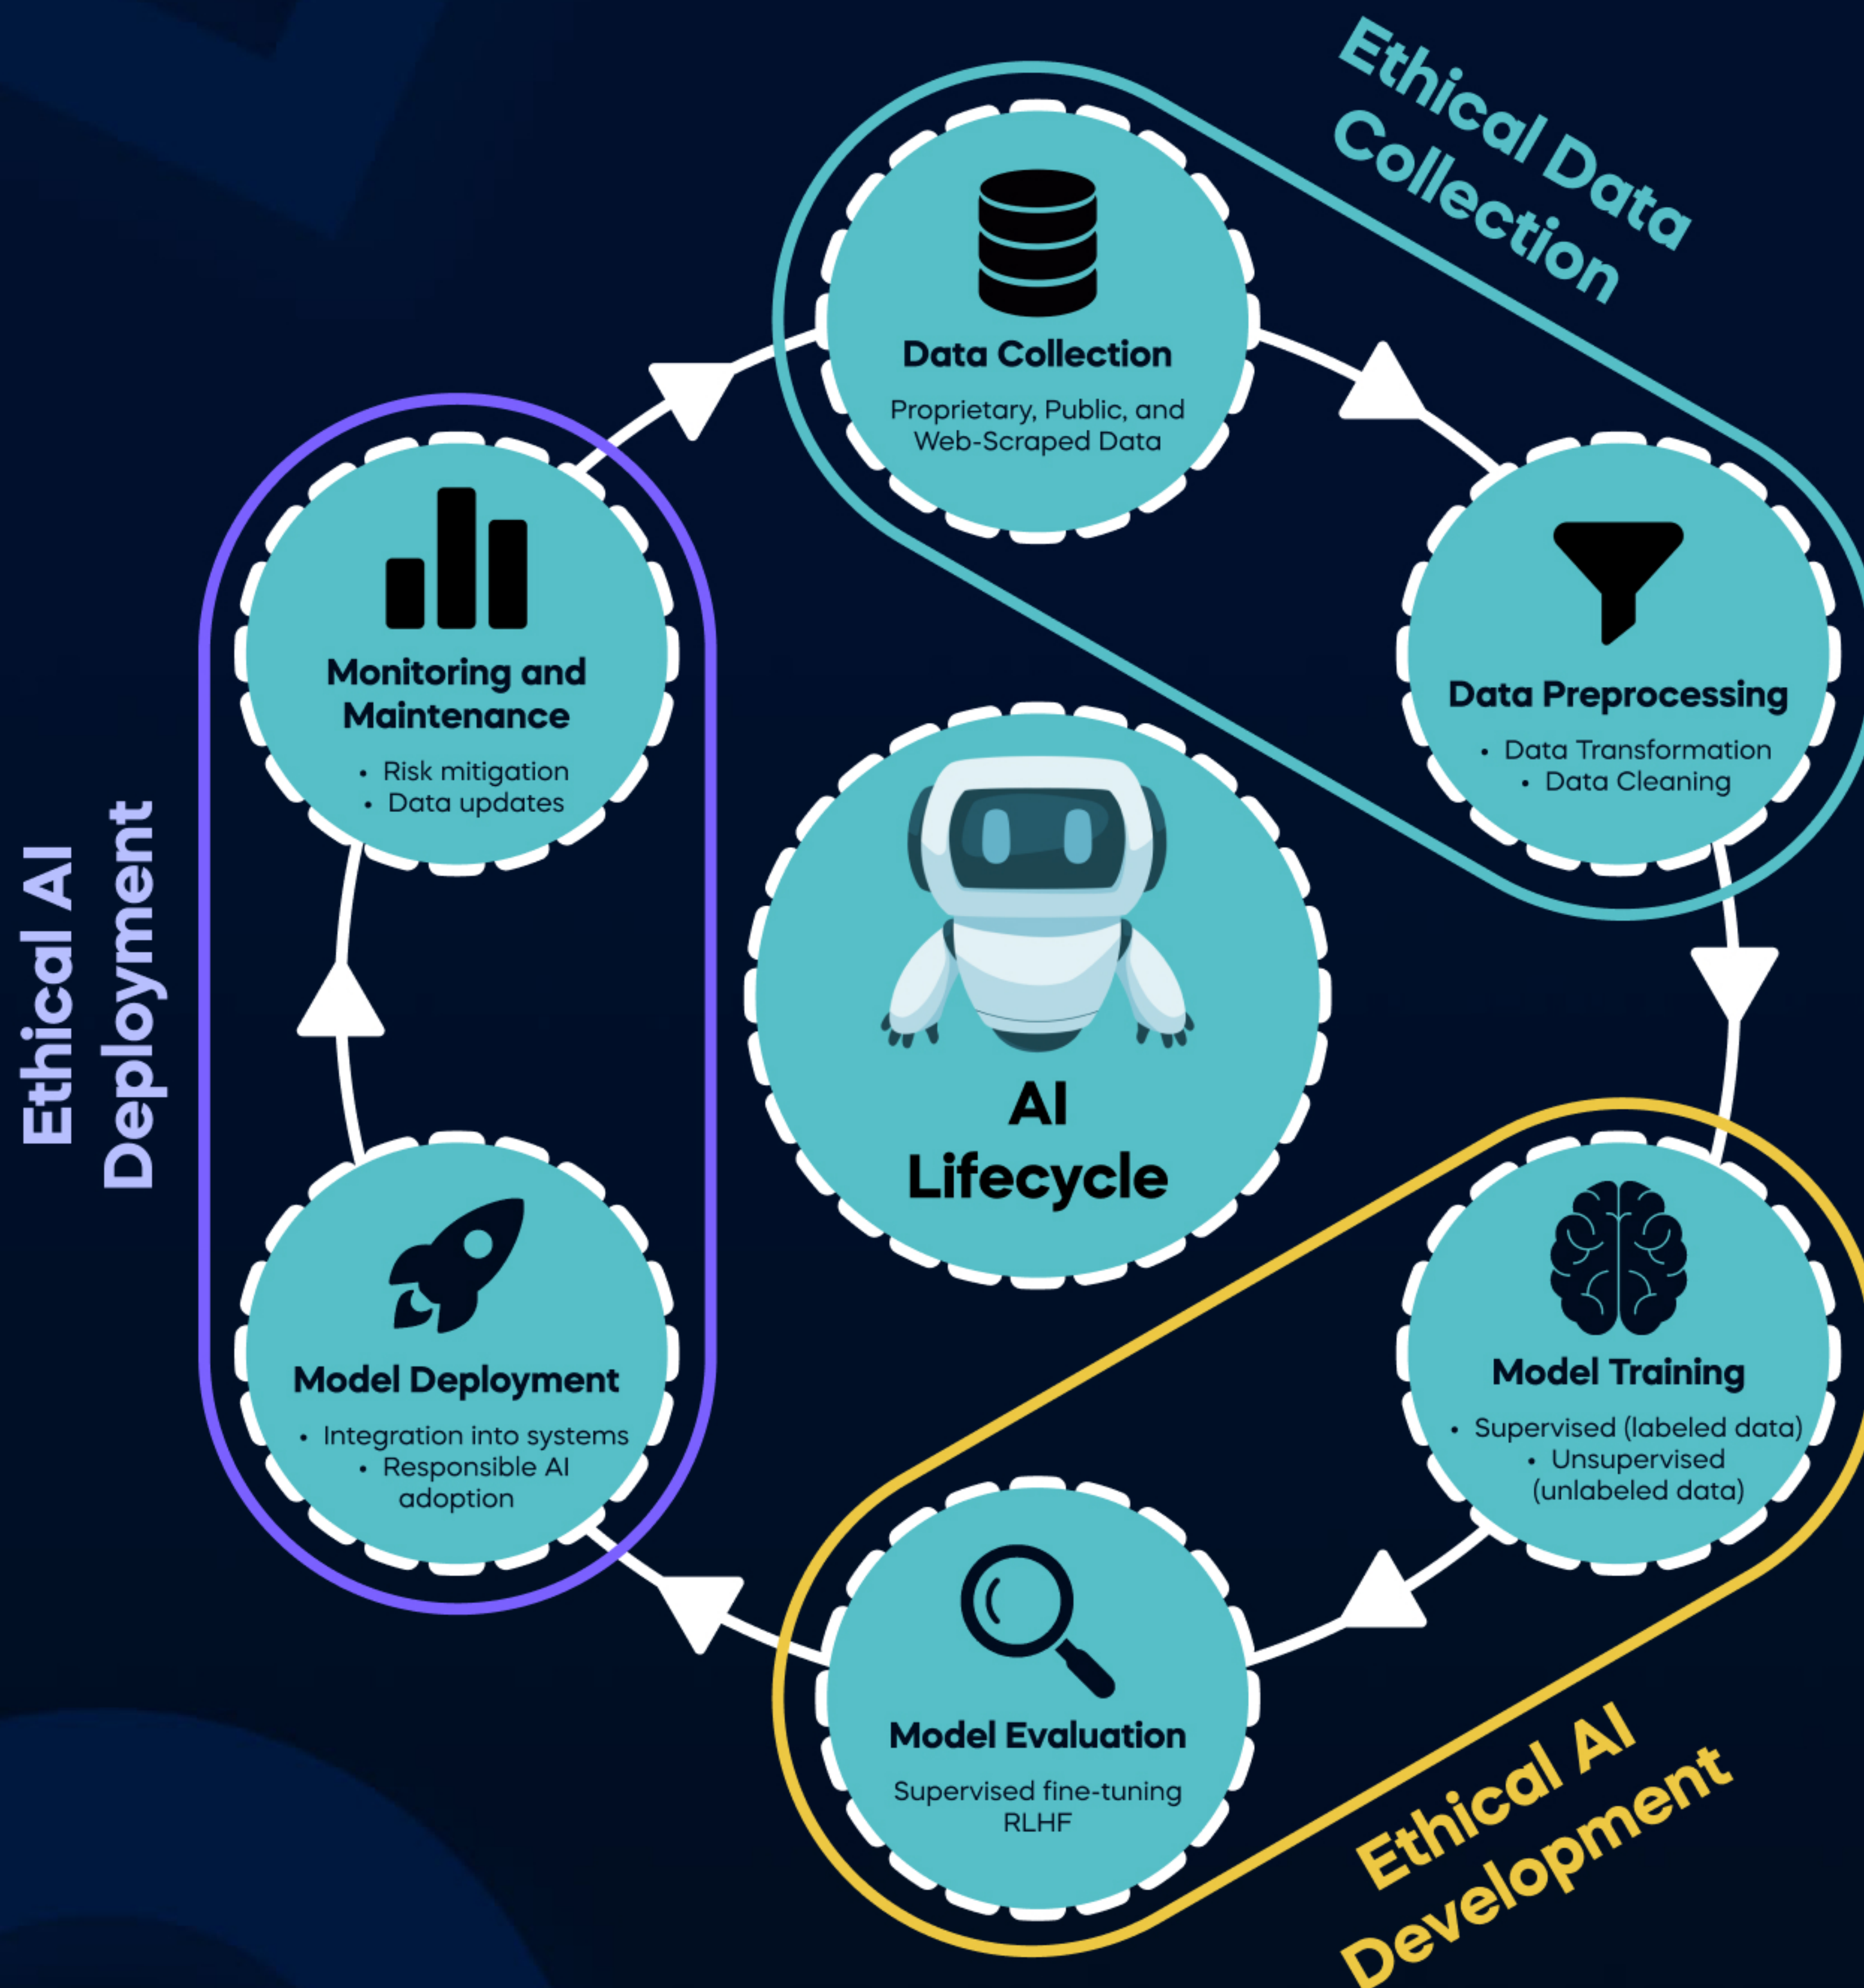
Ethical Data Collection

Data Collection

Proprietary, Public, and Web-Scraped Data

Data Preprocessing

• Data Transformation
• Data Cleaning

Model Training

• Supervised (labeled data)
• Unsupervised (unlabeled data)

Model Evaluation

Supervised fine-tuning RLHF

Ethical AI Development

Model Deployment

• Integration into systems
• Responsible AI adoption

Monitoring and Maintenance

• Risk mitigation
• Data updates

Ethical AI Deployment

AI Lifecycle